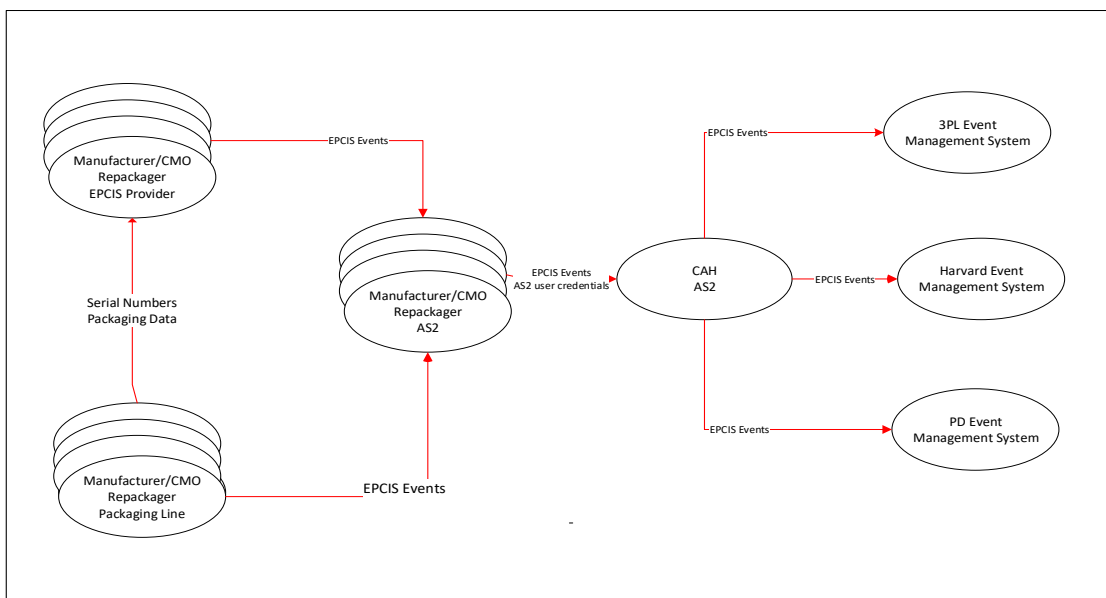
Manufacturer/CMO
Repackager
EPCIS Provider

EPCIS Events

EPCIS Events

3PL Event
Management System

Serial Numbers
Packaging Data

Manufacturer/CMO
Repackager
AS2

EPCIS Events
AS2 user credentials

CAH
AS2

EPCIS Events

Harvard Event
Management System

EPCIS Events

PD Event
Management System

Manufacturer/CMO
Repackager
Packaging Line

EPCIS Events

-